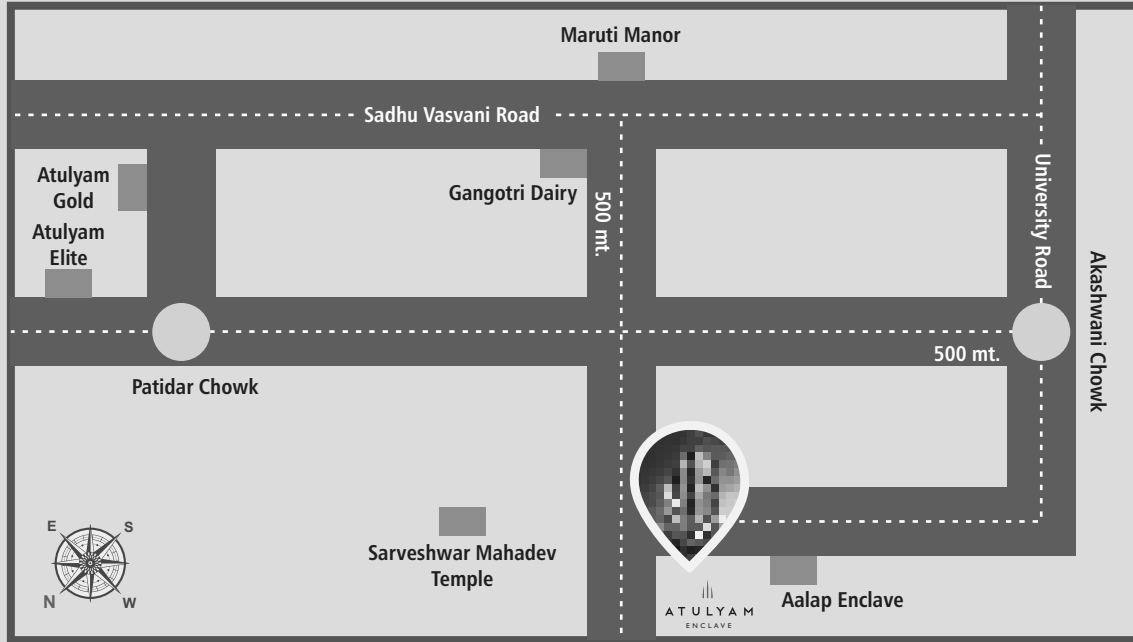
Maruti Manor

Sadhu Vasvani Road

Atulyam Gold

Atulyam Elite

Gangotri Dairy

500 mt.

University Road

Akashwani Chowk

500 mt.

Patidar Chowk

E S N W

Sarveshwar Mahadev Temple

ATULYAM ENCLAVE

Aalap Enclave